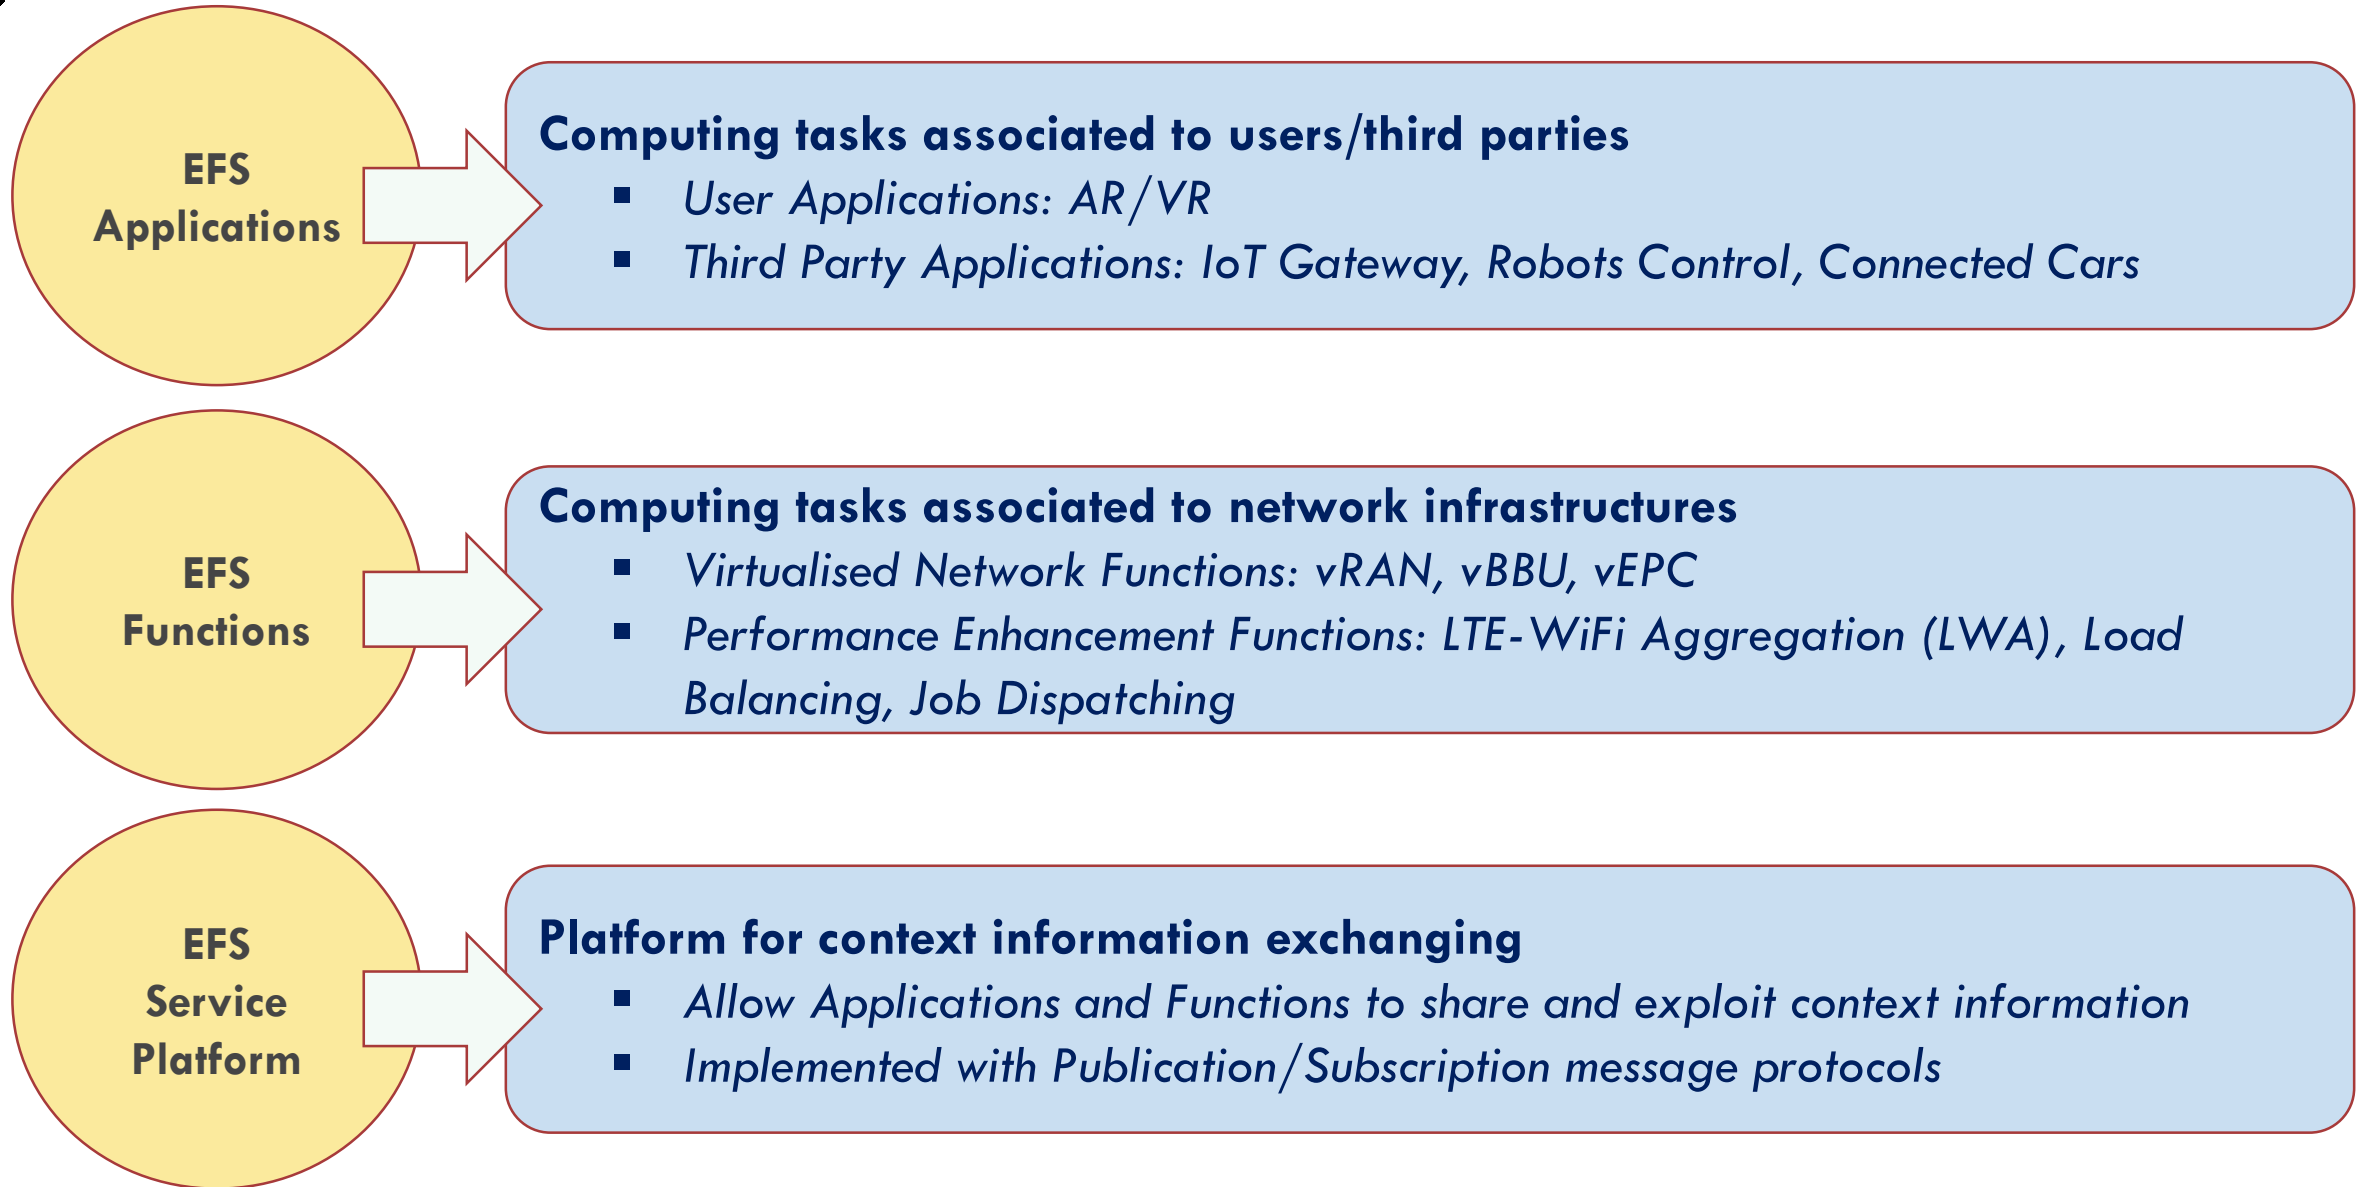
EFS
Applications

Computing tasks associated to users/third parties

- User Applications: AR/VR
- Third Party Applications: IoT Gateway, Robots Control, Connected Cars

EFS
Functions

Computing tasks associated to network infrastructures

- Virtualised Network Functions: vRAN, vBBU, vEPC
- Performance Enhancement Functions: LTE-WiFi Aggregation (LWA), Load Balancing, Job Dispatching

EFS
Service
Platform

Platform for context information exchanging

- Allow Applications and Functions to share and exploit context information
- Implemented with Publication/Subscription message protocols